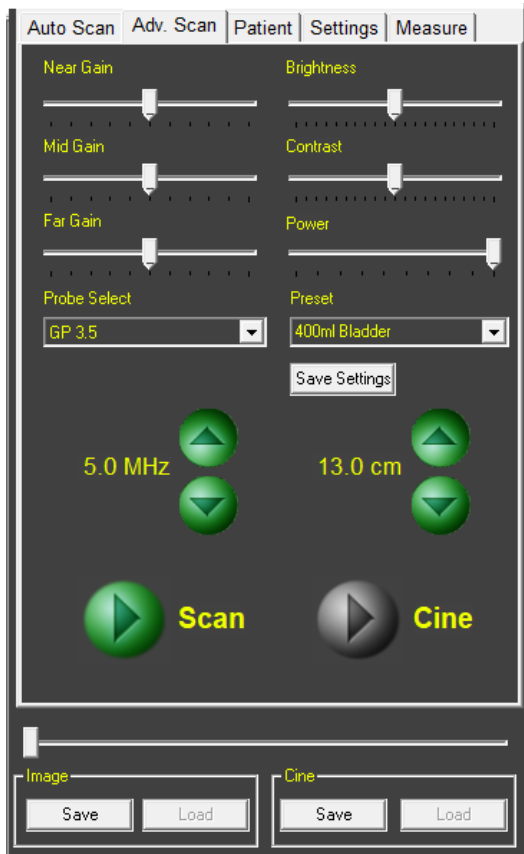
Auto Scan | Adv. Scan | Patient | Settings | Measure

Near Gain

Brightness

Mid Gain

Contrast

Far Gain

Power

Probe Select

GP 3.5

Preset

400ml Bladder

Save Settings

5.0 MHz

13.0 cm

Scan

Cine

Image

Save

Load

Cine

Save

Load